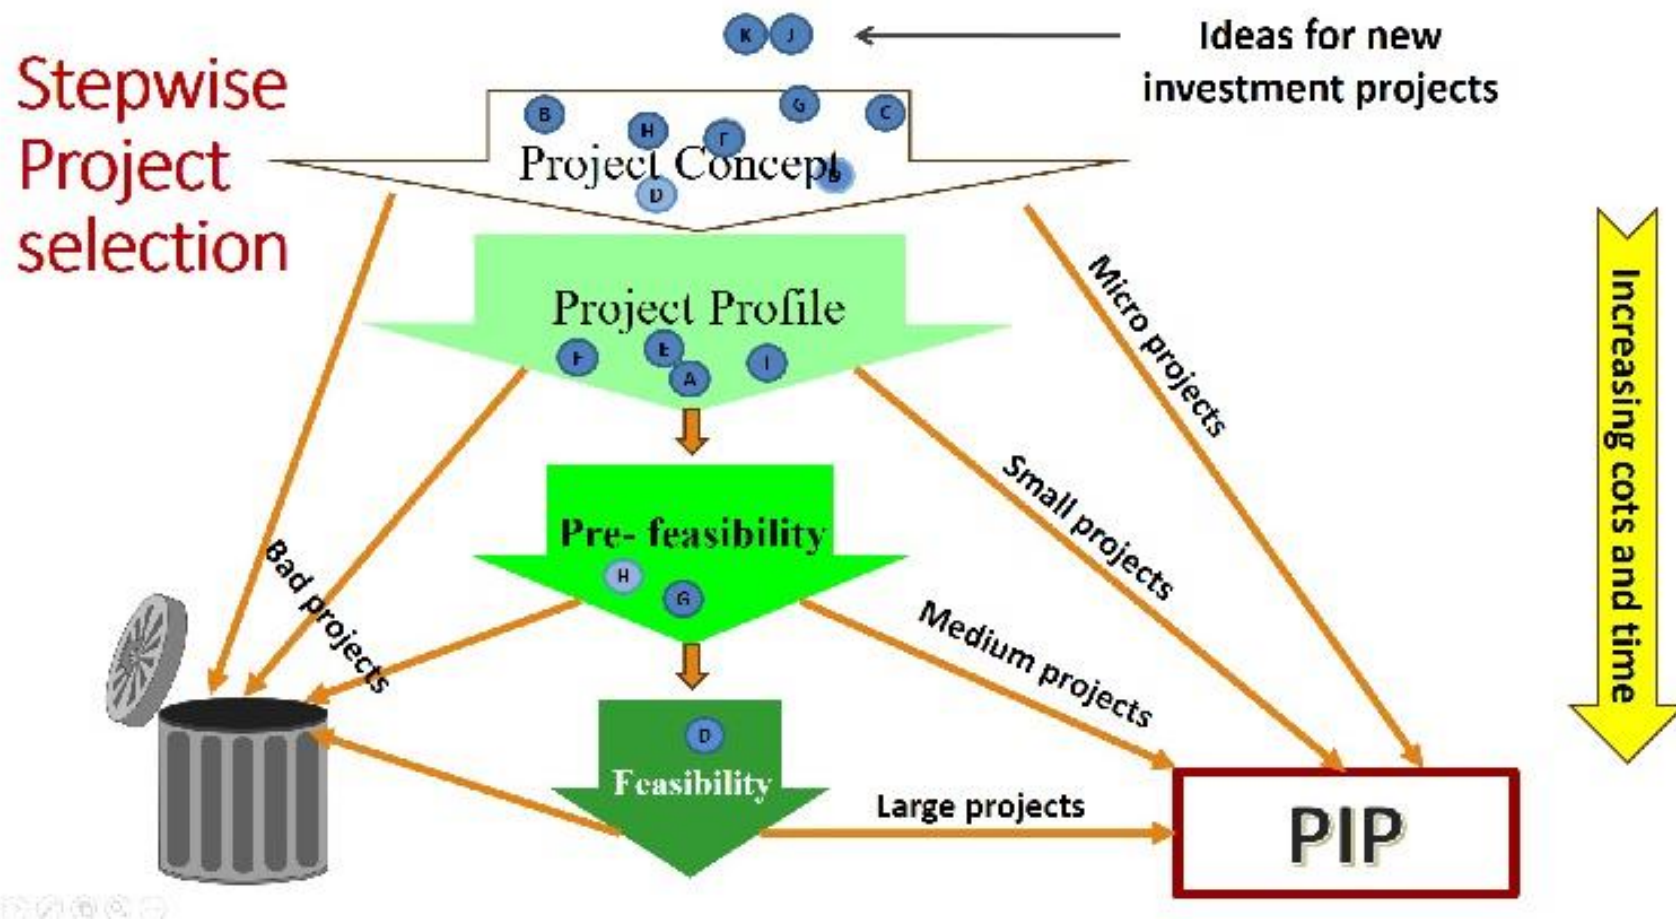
Stepwise Project selection

K J

Ideas for new investment projects

B H F G C

Project Concept

D

Project Profile

F E A I

Pre- feasibility

H G

Feasibility

D

Bad projects

Micro projects

Small projects

Medium projects

Large projects

PIP

Increasing cots and time